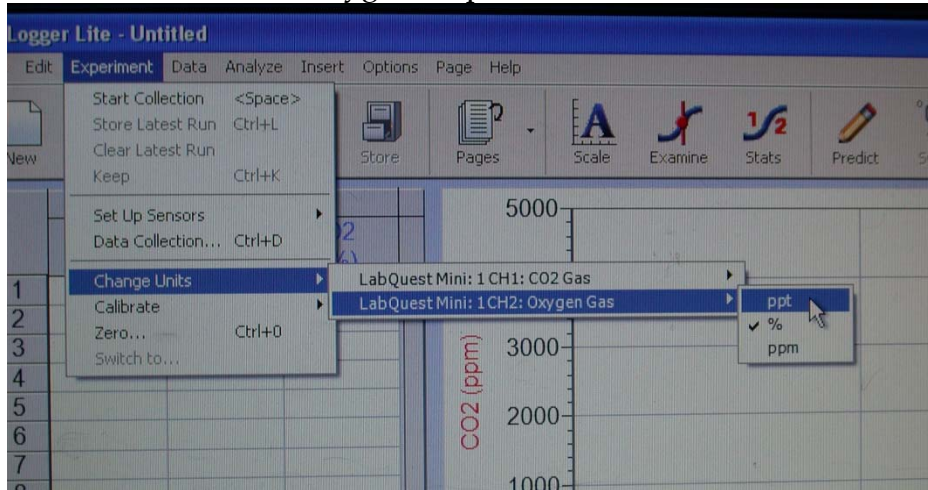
Logger Lite - Untitled

Edit Experiment Data Analyze Insert Options Page Help

New Store Pages Scale Examine Stats Predict

Start Collection <Space>
Store Latest Run Ctrl+L
Clear Latest Run
Keep Ctrl+K
Set Up Sensors
Data Collection... Ctrl+D
Change Units
Calibrate
Zero... Ctrl+0
Switch to...

LabQuest Mini: 1 CH1: CO2 Gas
LabQuest Mini: 1 CH2: Oxygen Gas

ppt
%
ppm

1
2
3
4
5
6
7

5000
3000
2000
1000

CO2 (ppm)